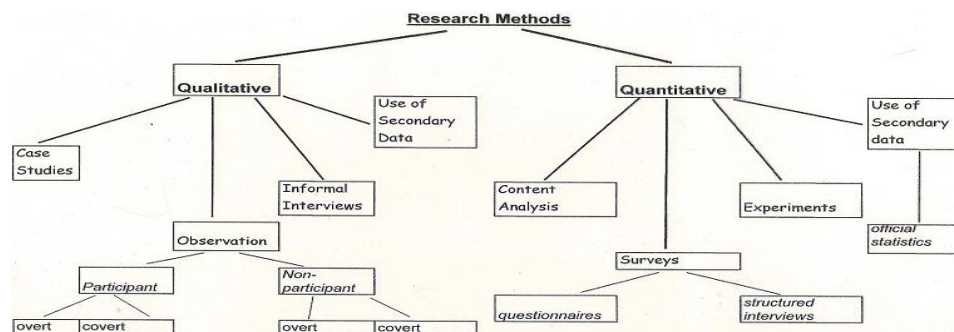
Research Methods

Qualitative

Use of Secondary Data

Case Studies

Informal Interviews

Observation

Participant

overt

covert

Non-participant

overt

covert

Quantitative

Use of Secondary data

Content Analysis

Experiments

official statistics

Surveys

questionnaires

structured interviews